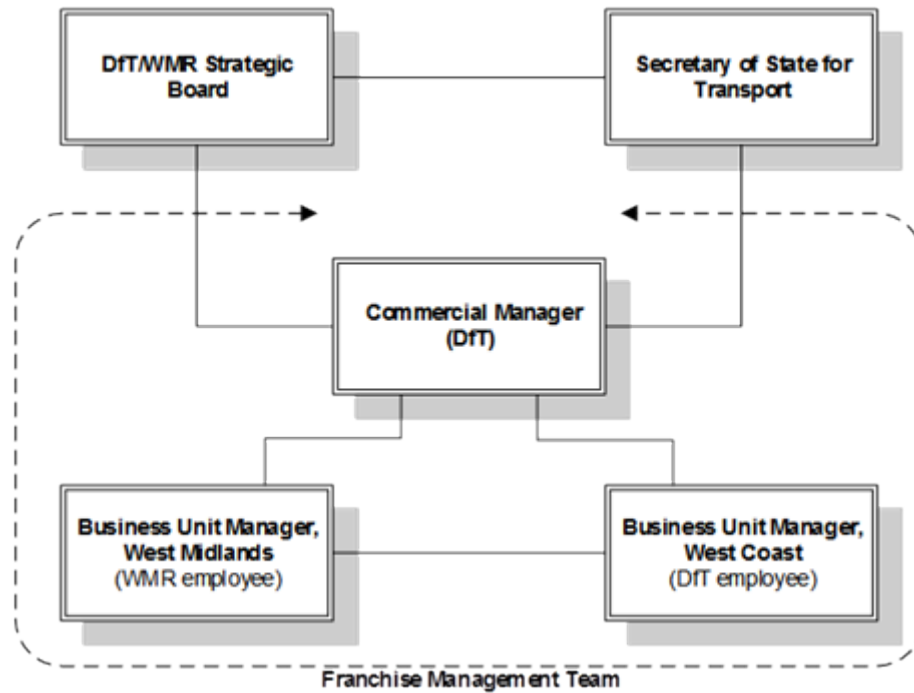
DfT/WMR Strategic Board

Secretary of State for Transport

Commercial Manager (DfT)

Business Unit Manager, West Midlands (WMR employee)

Business Unit Manager, West Coast (DfT employee)

Franchise Management Team